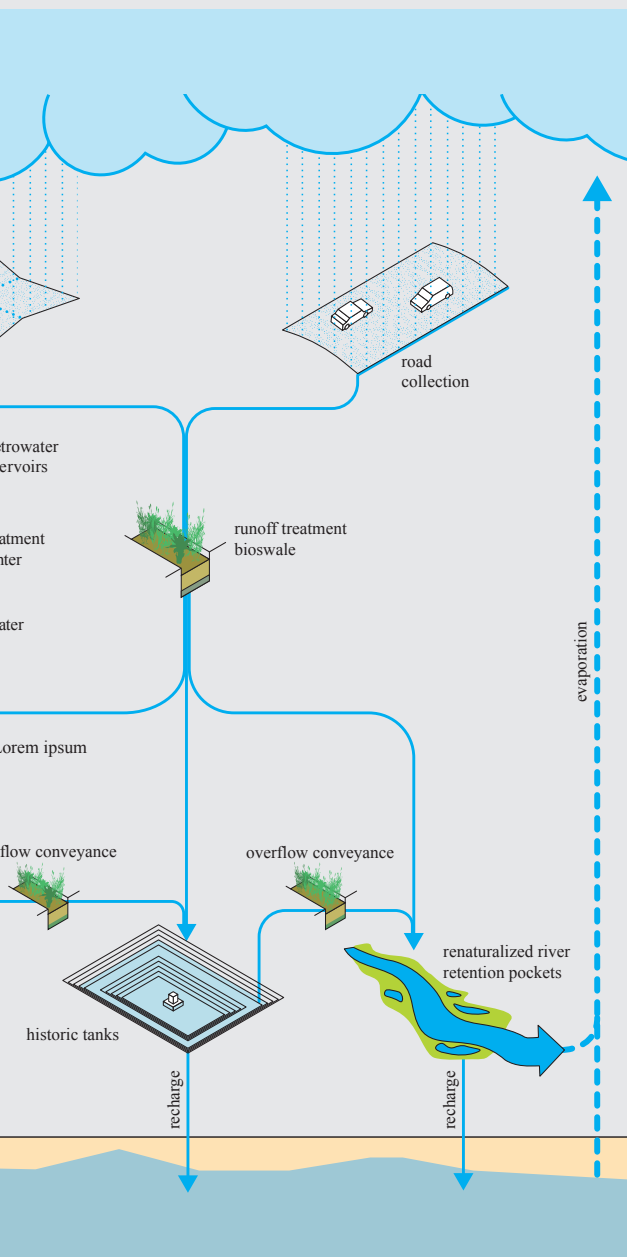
road collection

etrowater ervoirs

runoff treatment bioswale

atment nter

ater

evaporation

orem ipsum

flow conveyance

overflow conveyance

renaturalized river retention pockets

historic tanks

recharge

recharge